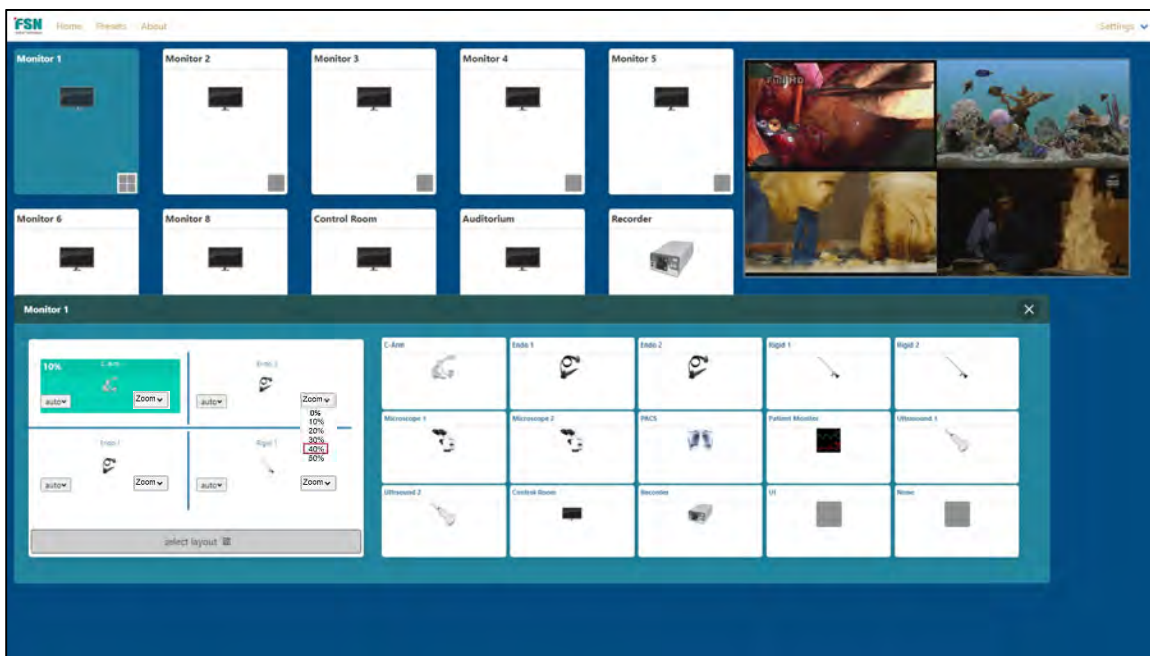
FSN Home Presets About

Settings

Monitor 1

Monitor 2

Monitor 3

Monitor 4

Monitor 5

FHD

Monitor 6

Monitor 8

Control Room

Auditorium

Recorder

Monitor 1

×

10%
C-Arm
auto
Zoom

Endo 2
auto
Zoom
0%
10%
20%
30%
40%
50%

Endo 1
auto
Zoom

Rigid 1
auto
Zoom

select layout

C-Arm

Endo 1

Endo 2

Rigid 1

Rigid 2

Microscope 1

Microscope 2

PACS

Patient Monitor

Ultrasound 1

Ultrasound 2

Control Room

Recorder

UI

None